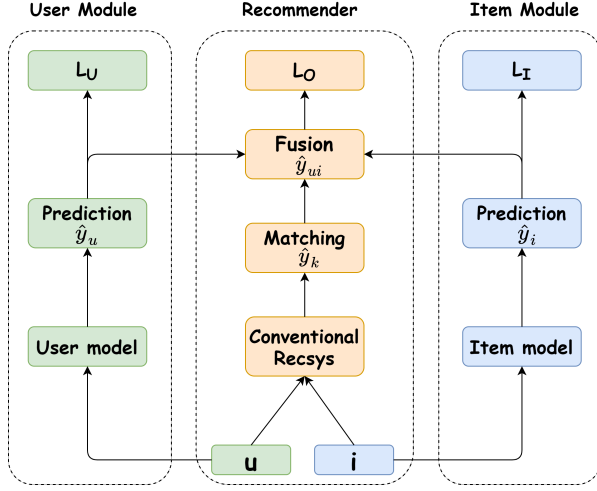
User Module

Recommender

Item Module

$L_U$

$L_O$

$L_I$

Fusion
$\hat{y}_{ui}$

Prediction
$\hat{y}_u$

Matching
$\hat{y}_k$

Prediction
$\hat{y}_i$

User model

Conventional Recsys

Item model

u

i